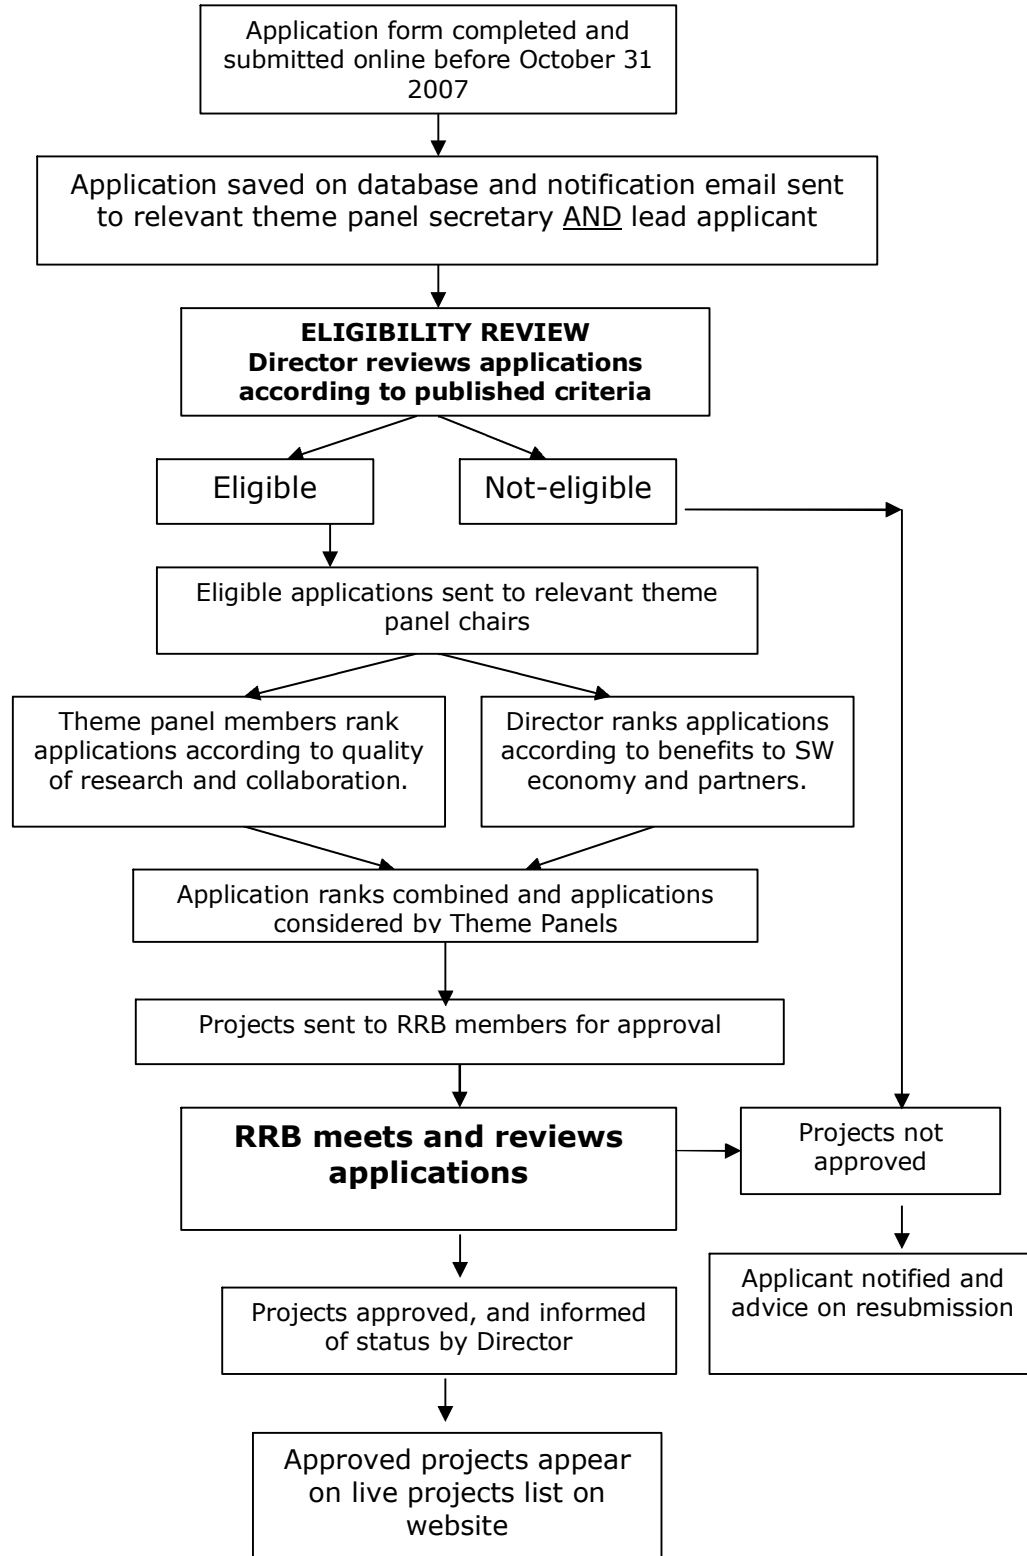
Application form completed and submitted online before October 31 2007

Application saved on database and notification email sent to relevant theme panel secretary AND lead applicant

**ELIGIBILITY REVIEW**
**Director reviews applications according to published criteria**

Eligible

Not-eligible

Eligible applications sent to relevant theme panel chairs

Theme panel members rank applications according to quality of research and collaboration.

Director ranks applications according to benefits to SW economy and partners.

Application ranks combined and applications considered by Theme Panels

Projects sent to RRB members for approval

**RRB meets and reviews applications**

Projects not approved

Applicant notified and advice on resubmission

Projects approved, and informed of status by Director

Approved projects appear on live projects list on website